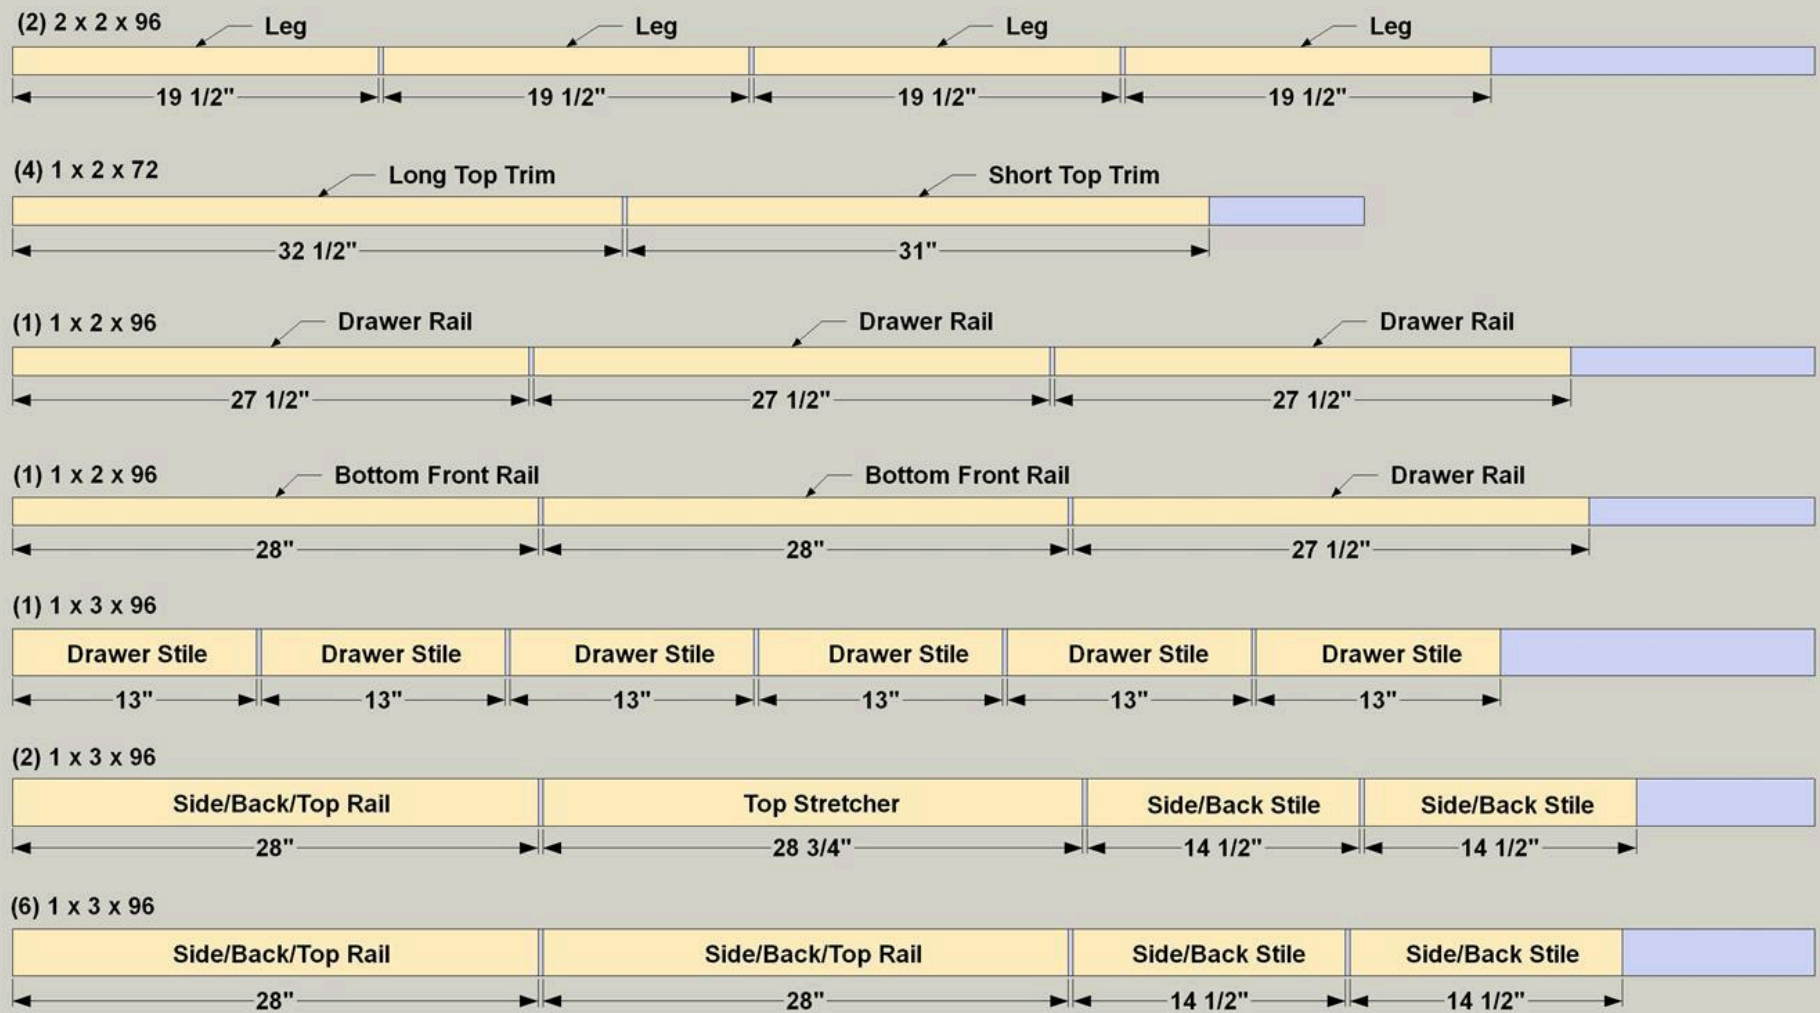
(2) 2 x 2 x 96

Leg Leg Leg Leg

19 1/2" 19 1/2" 19 1/2" 19 1/2"

(4) 1 x 2 x 72

Long Top Trim Short Top Trim

32 1/2" 31"

(1) 1 x 2 x 96

Drawer Rail Drawer Rail Drawer Rail

27 1/2" 27 1/2" 27 1/2"

(1) 1 x 2 x 96

Bottom Front Rail Bottom Front Rail Drawer Rail

28" 28" 27 1/2"

(1) 1 x 3 x 96

Drawer Stile Drawer Stile Drawer Stile Drawer Stile Drawer Stile Drawer Stile

13" 13" 13" 13" 13" 13"

(2) 1 x 3 x 96

Side/Back/Top Rail Top Stretcher Side/Back Stile Side/Back Stile

28" 28 3/4" 14 1/2" 14 1/2"

(6) 1 x 3 x 96

Side/Back/Top Rail Side/Back/Top Rail Side/Back Stile Side/Back Stile

28" 28" 14 1/2" 14 1/2"